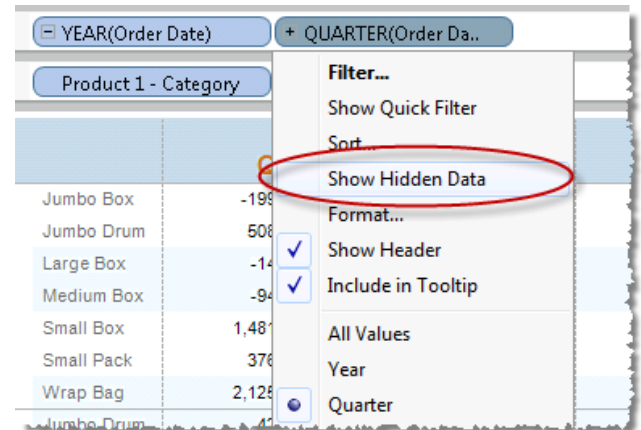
− YEAR(Order Date)
+ QUARTER(Order Da..

Product 1 - Category

Filter...
Show Quick Filter
Sort...
Show Hidden Data
Format...
✓ Show Header
✓ Include in Tooltip
All Values
Year
Quarter

| | |
|---|---|
| Jumbo Box | -199 |
| Jumbo Drum | 508 |
| Large Box | -14 |
| Medium Box | -94 |
| Small Box | 1,481 |
| Small Pack | 376 |
| Wrap Bag | 2,125 |
| Jumbo Drum | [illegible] |